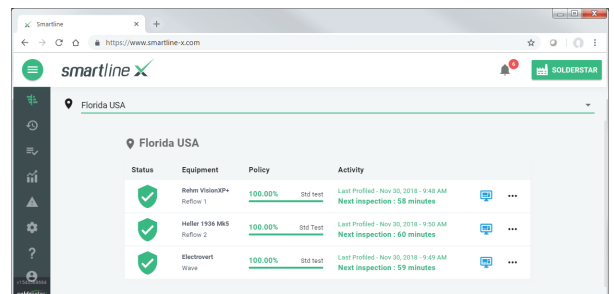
Smartline ×
+
https://www.smartline-x.com

smartline X
6
SOLDERSTAR

Florida USA

Florida USA

| Status | Equipment | Policy | Activity |
|---|---|---|---|
| | Rehm VisionXP+ Reflow 1 | 100.00% Std test | Last Profiled - Nov 30, 2018 - 9:48 AM Next inspection : 58 minutes |
| | Heller 1936 Mk5 Reflow 2 | 100.00% Std Test | Last Profiled - Nov 30, 2018 - 9:50 AM Next inspection : 60 minutes |
| | Electrovert Wave | 100.00% Std test | Last Profiled - Nov 30, 2018 - 9:49 AM Next inspection : 59 minutes |